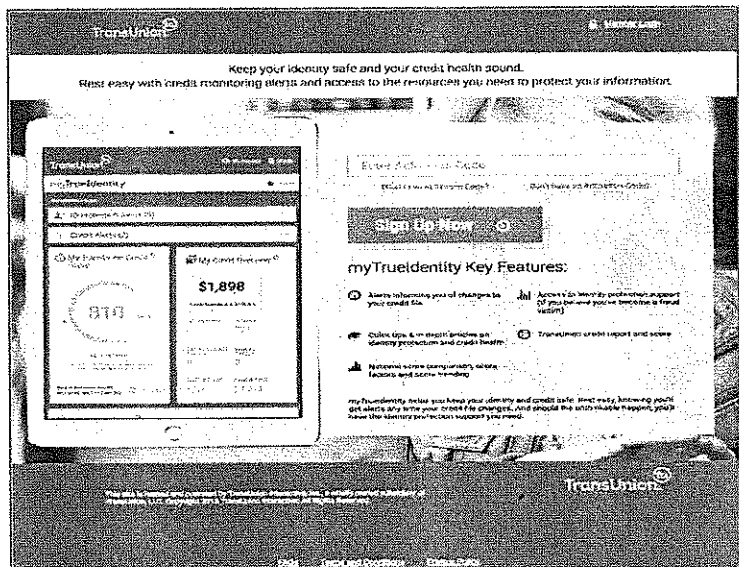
TransUnion

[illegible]

Keep your identity safe and your credit health sound.
Rest easy with credit monitoring alerts and access to the resources you need to protect your information.

TransUnion

myTrueIdentity

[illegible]

Credit Alerts

My TransUnion Credit Score

810

My Credit Overview

$1,898

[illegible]

Enter Activation Code

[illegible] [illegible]

Sign Up Now

myTrueIdentity Key Features:

Alerts informing you of changes to your credit file

Access to identity protection support (if you believe you've become a fraud victim)

Quick tips & in-depth articles on identity protection and credit health

TransUnion credit report and score

National score comparison, score factors and score trending

myTrueIdentity helps you keep your identity and credit safe. Rest easy, knowing you'll get alerts any time your credit file changes. And should the unthinkable happen, you'll have the identity protection support you need.

TransUnion

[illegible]

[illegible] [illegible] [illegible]